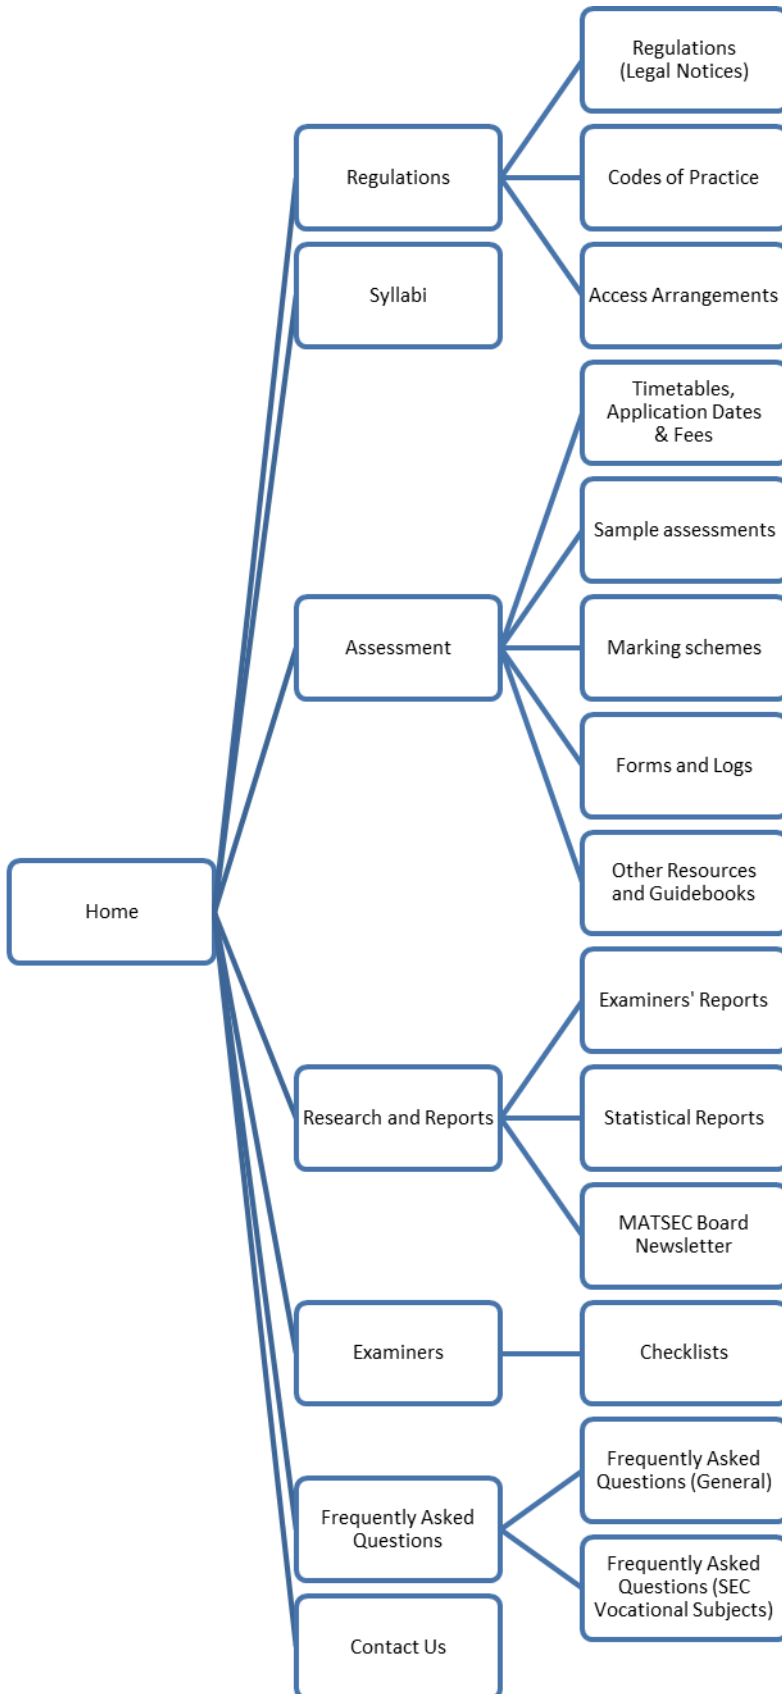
Home

Regulations

Regulations (Legal Notices)

Codes of Practice

Access Arrangements

Syllabi

Assessment

Timetables, Application Dates & Fees

Sample assessments

Marking schemes

Forms and Logs

Other Resources and Guidebooks

Research and Reports

Examiners' Reports

Statistical Reports

MATSEC Board Newsletter

Examiners

Checklists

Frequently Asked Questions

Frequently Asked Questions (General)

Frequently Asked Questions (SEC Vocational Subjects)

Contact Us